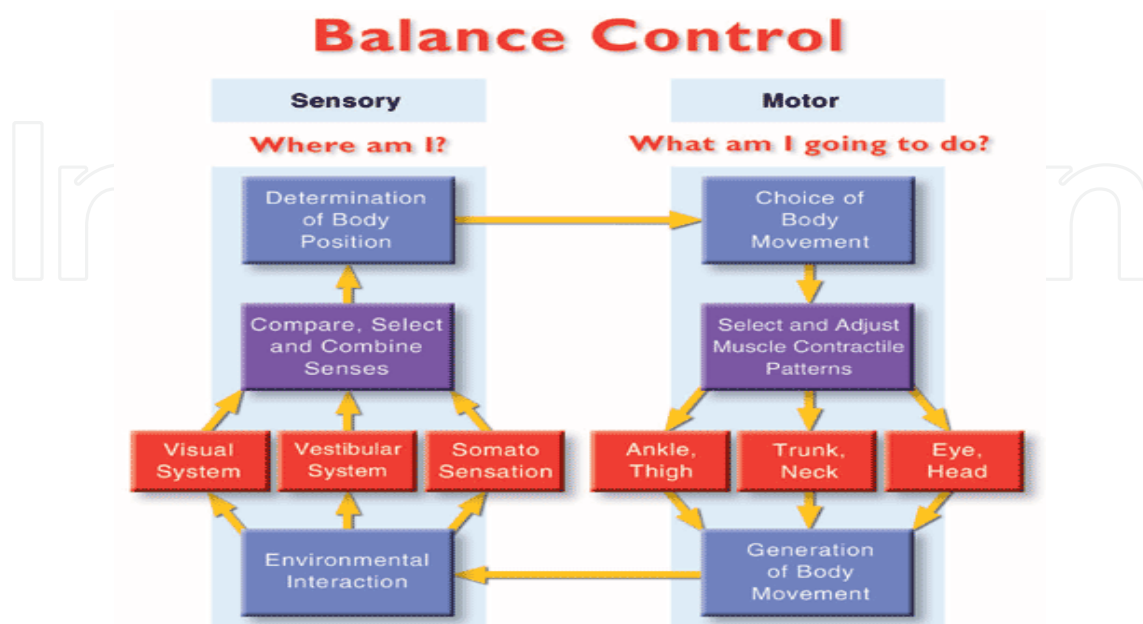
Balance Control

Sensory

Where am I?

Determination of Body Position

Compare, Select and Combine Senses

Visual System

Vestibular System

Somato Sensation

Environmental Interaction

Motor

What am I going to do?

Choice of Body Movement

Select and Adjust Muscle Contractile Patterns

Ankle, Thigh

Trunk, Neck

Eye, Head

Generation of Body Movement